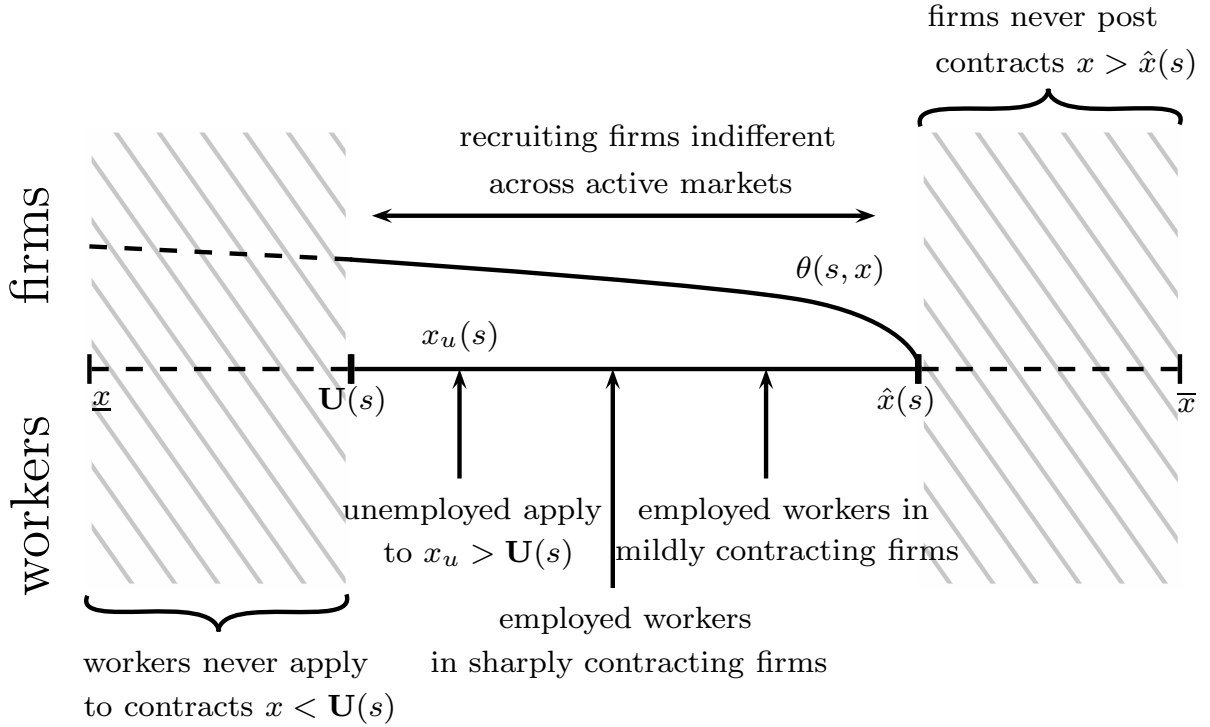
firms never post contracts $x > \hat{x}(s)$

recruiting firms indifferent across active markets

firms

$\theta(s,x)$

$x_u(s)$

$\underline{x}$

$\mathbf{U}(s)$

$\hat{x}(s)$

$\overline{x}$

workers

unemployed apply to $x_u > \mathbf{U}(s)$

employed workers in mildly contracting firms

employed workers in sharply contracting firms

workers never apply to contracts $x < \mathbf{U}(s)$